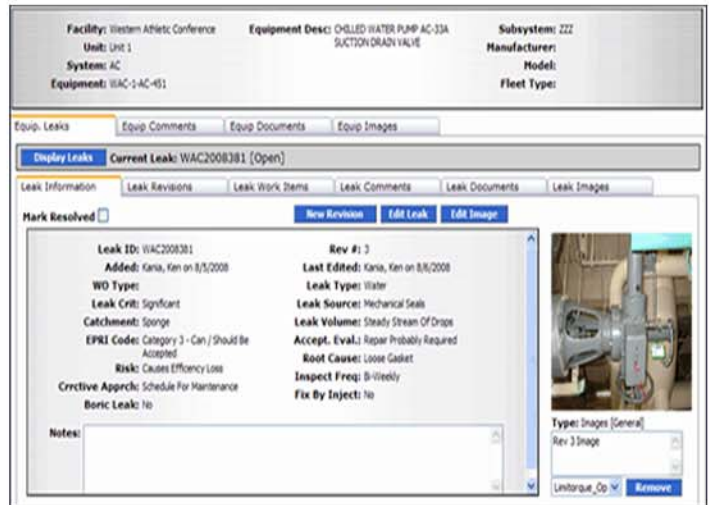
Facility: Western Athletic Conference
Unit: Unit 1
System: AC
Equipment: WAC-1-AC-451

Equipment Desc: CHILLED WATER PUMP AC-33A SUCTION DRAIN VALVE

Subsystem: ZZZ
Manufacturer:
Model:
Fleet Type:

Equip. Leaks | Equip Comments | Equip Documents | Equip Images

Display Leaks  Current Leak: WAC2008381 [Open]

Leak Information | Leak Revisions | Leak Work Items | Leak Comments | Leak Documents | Leak Images

Mark Resolved

New Revision | Edit Leak | Edit Image

Leak ID: WAC2008381
Added: Kania, Ken on 8/5/2008
WO Type:
Leak Crit: Significant
Catchment: Sponge
EPRI Code: Category 3 - Can / Should Be Accepted
Risk: Causes Efficency Loss
Crctive Apprch: Schedule For Maintenance
Boric Leak: No

Rev #: 3
Last Edited: Kania, Ken on 8/6/2008
Leak Type: Water
Leak Source: Mechanical Seals
Leak Volume: Steady Stream Of Drops
Accept. Eval.: Repair Probably Required
Root Cause: Loose Gasket
Inspect Freq: Bi-Weekly
Fix By Inject: No

Notes:

Type: Images [General]
Rev 3 Image

Limitorque_Op | Remove